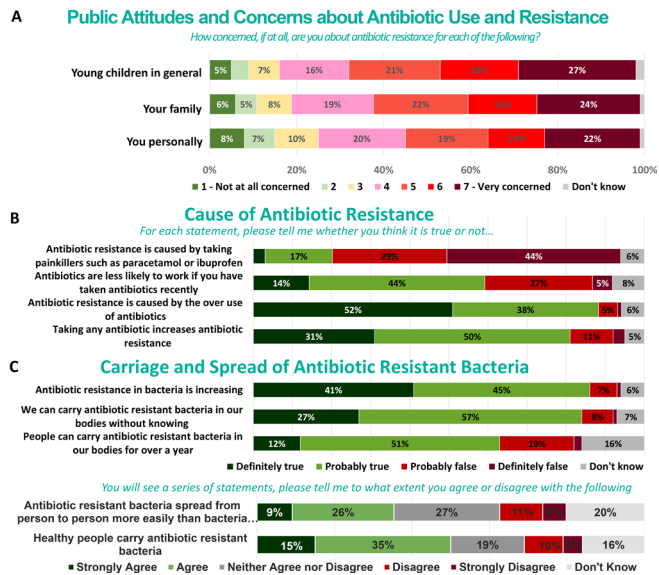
A

Public Attitudes and Concerns about Antibiotic Use and Resistance

How concerned, if at all, are you about antibiotic resistance for each of the following?

| | 1 | 2 | 3 | 4 | 5 | 6 | 7 |
|---|---|---|---|---|---|---|---|
| Young children in general | 5% | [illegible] | 7% | 16% | 21% | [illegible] | 27% |
| Your family | 6% | 5% | 8% | 19% | 22% | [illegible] | 24% |
| You personally | 8% | 7% | 10% | 20% | 19% | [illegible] | 22% |

0% 20% 40% 60% 80% 100%

1 - Not at all concerned 2 3 4 5 6 7 - Very concerned Don't know

B

Cause of Antibiotic Resistance

For each statement, please tell me whether you think it is true or not...

Antibiotic resistance is caused by taking painkillers such as paracetamol or ibuprofen: 17% 29% 44% 6%

Antibiotics are less likely to work if you have taken antibiotics recently: 14% 44% 27% 5% 8%

Antibiotic resistance is caused by the over use of antibiotics: 52% 38% 5% 6%

Taking any antibiotic increases antibiotic resistance: 31% 50% 11% 5%

C

Carriage and Spread of Antibiotic Resistant Bacteria

Antibiotic resistance in bacteria is increasing: 41% 45% 7% 6%

We can carry antibiotic resistant bacteria in our bodies without knowing: 27% 57% 8% 7%

People can carry antibiotic resistant bacteria in our bodies for over a year: 12% 51% 19% 16%

Definitely true Probably true Probably false Definitely false Don't know

You will see a series of statements, please tell me to what extent you agree or disagree with the following

Antibiotic resistant bacteria spread from person to person more easily than bacteria...: 9% 26% 27% 11% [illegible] 20%

Healthy people carry antibiotic resistant bacteria: 15% 35% 19% 10% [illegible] 16%

Strongly Agree Agree Neither Agree nor Disagree Disagree Strongly Disagree Don't Know